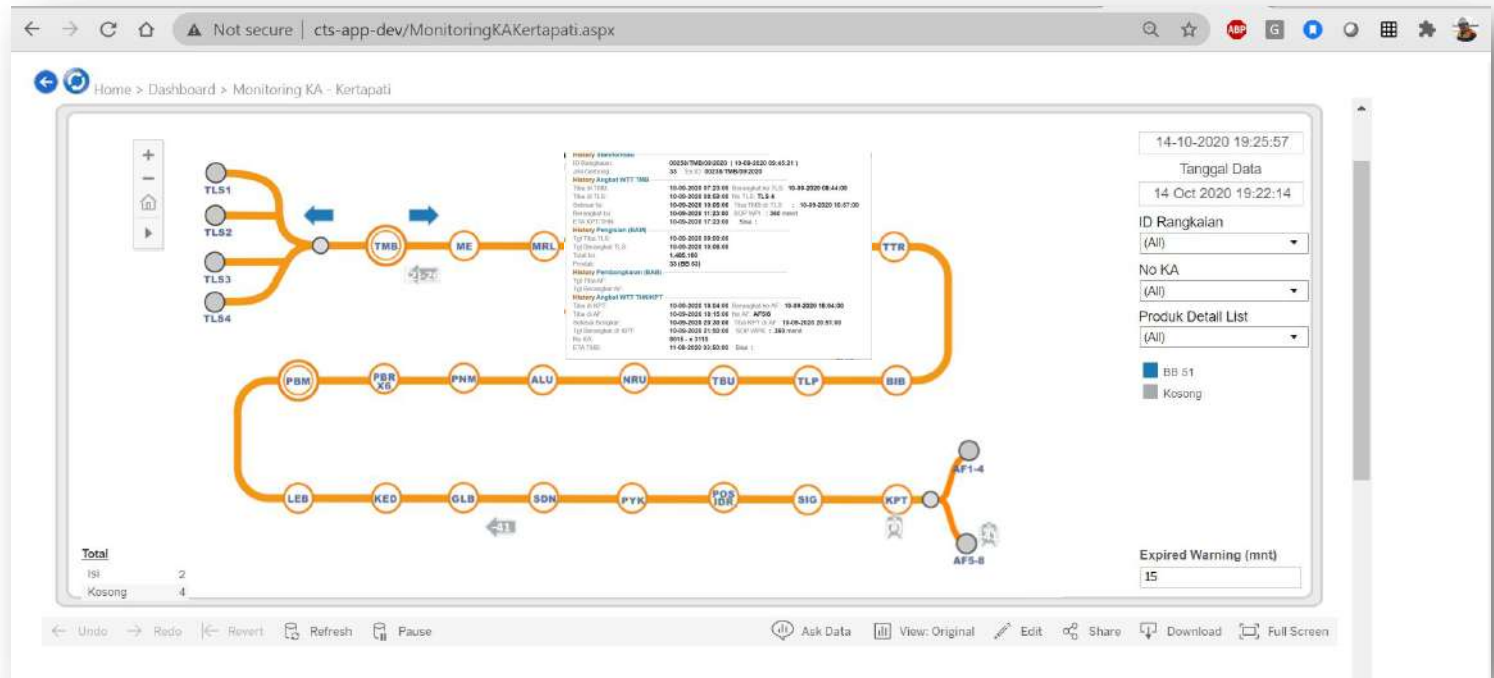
Not secure | cts-app-dev/MonitoringKAKertapati.aspx

Home > Dashboard > Monitoring KA - Kertapati

TLS1
TLS2
TLS3
TLS4
TMB
ME
MRL
TTR
PBM
PBR X6
PNM
ALU
NRU
TBU
TLP
BIB
LEB
KED
GLB
SDN
PYK
POS IDR
SIG
KPT
AF1-4
AF5-8

History Angkut WTT TMB
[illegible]
History Pengisian (BAM)
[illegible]
History Pembongkaran (BAM)
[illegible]
History Angkut WTT TMBKPT
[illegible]

14-10-2020 19:25:57
Tanggal Data
14 Oct 2020 19:22:14
ID Rangkaian
(All)
No KA
(All)
Produk Detail List
(All)
BB 51
Kosong

Expired Warning (mnt)
15

Total
Isi 2
Kosong 4

Undo Redo Revert Refresh Pause Ask Data View: Original Edit Share Download Full Screen